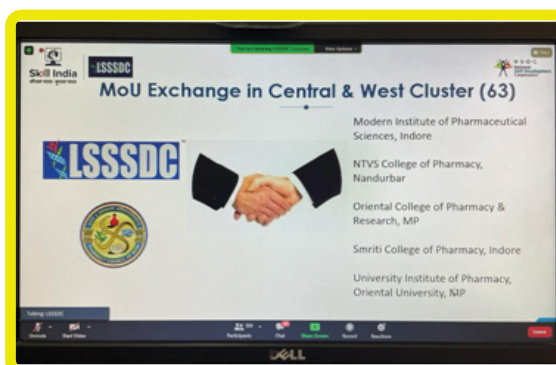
Skill India
LSSSDC
MoU Exchange in Central & West Cluster (63)
LSSSDC
Modern Institute of Pharmaceutical Sciences, Indore
NTVS College of Pharmacy, Nandurbar
Oriental College of Pharmacy & Research, MP
Smriti College of Pharmacy, Indore
University Institute of Pharmacy, Oriental University, MP
View Options
Talking: LSSSDC
Unmute
Start Video
Participants
Chat
Share Screen
Record
Reactions
Leave
DELL